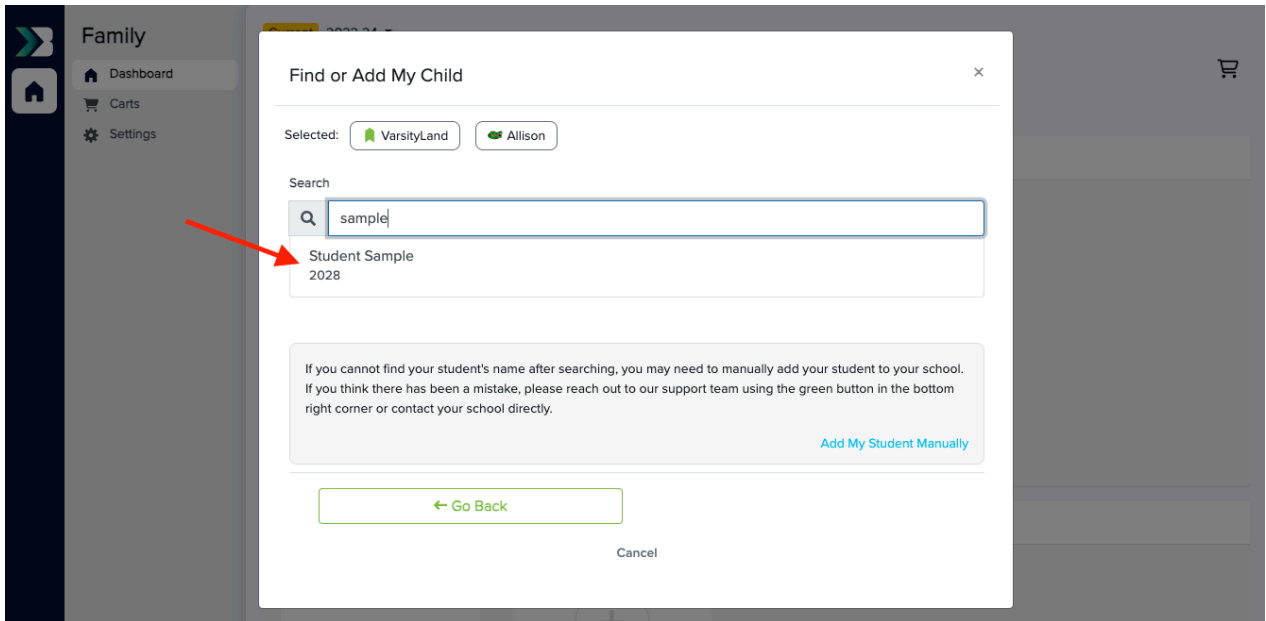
Family
Dashboard
Carts
Settings

Current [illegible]

Find or Add My Child
×

Selected: VarsityLand Allison

Search

sample

Student Sample
2028

If you cannot find your student's name after searching, you may need to manually add your student to your school. If you think there has been a mistake, please reach out to our support team using the green button in the bottom right corner or contact your school directly.

Add My Student Manually

← Go Back

Cancel